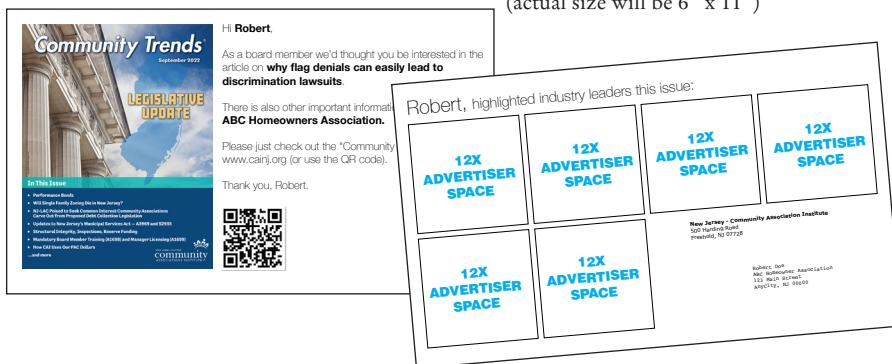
(actual size will be 6" x 11")

Community Trends
September 2022

LEGISLATIVE UPDATE

In This Issue
• Performance Bonds
• Will Single Family Zoning Die in New Jersey?
• NJ-LAC Poised to Seek Common Interest Community Associations Carve Out From Proposed Debt Collection Legislation
• Updates to New Jersey's Municipal Services Act – A2969 and S2155
• Structural Integrity, Inspections, Reserve Funding
• Mandatory Board Member Training (A1608) and Manager Licensing (A1609)
• How CAI Uses Our PAC Dollars
...and more

community

Hi **Robert**,

As a board member we'd thought you be interested in the article on **why flag denials can easily lead to discrimination lawsuits**.

There is also other important informati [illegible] **ABC Homeowners Association.**

Please just check out the "Community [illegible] www.cainj.org (or use the QR code).

Thank you, Robert.

Robert, highlighted industry leaders this issue:

12X ADVERTISER SPACE

12X ADVERTISER SPACE

12X ADVERTISER SPACE

12X ADVERTISER SPACE

12X ADVERTISER SPACE

12X ADVERTISER SPACE

New Jersey - Community Association Institute
500 Harding Road
Freehold, NJ 07728

Robert Doe
ABC Homeowner Association
123 Main Street
Anycity, NJ 00000